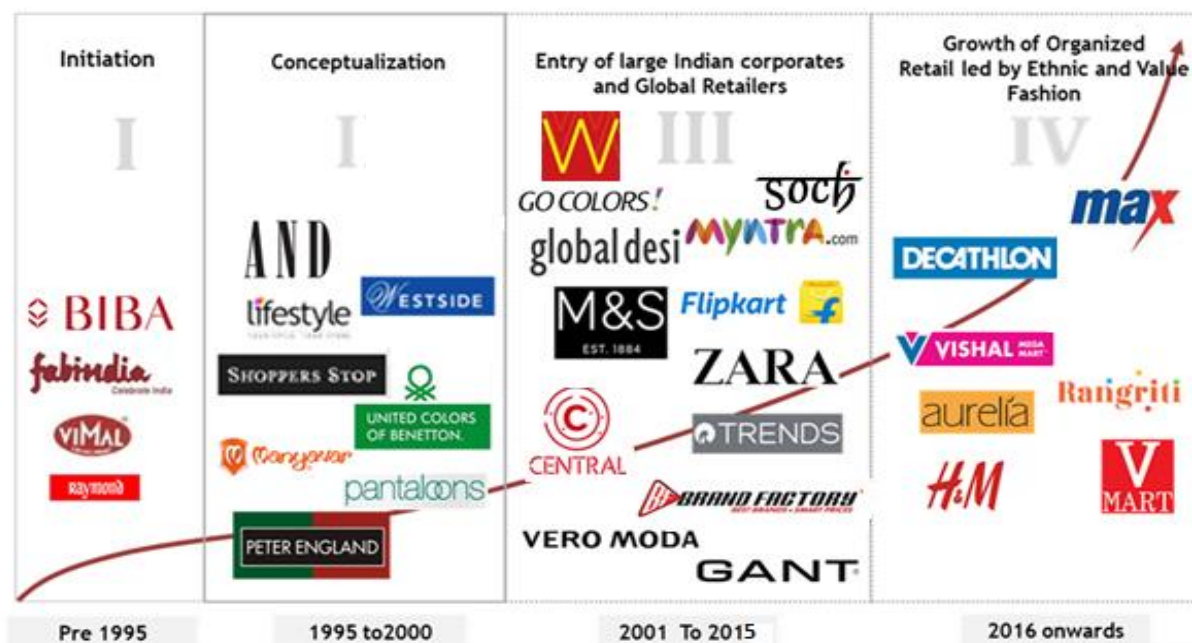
Initiation

I

BIBA
fabindia Celebrate India
VIMAL
Raymond

Pre 1995

Conceptualization

I

AND
lifestyle
WESTSIDE
SHOPPERS STOP
UNITED COLORS OF BENETTON.
Manyavar
pantaloons
PETER ENGLAND

1995 to2000

Entry of large Indian corporates and Global Retailers

III

W
GO COLORS!
soch
global desi
MYNTRA.com
M&S EST. 1884
Flipkart
ZARA
CENTRAL
TRENDS
BRAND FACTORY
VERO MODA
GANT

2001 To 2015

Growth of Organized Retail led by Ethnic and Value Fashion

IV

max
DECATHLON
VISHAL MEGA MART
aurelia
Rangriti
H&M
V MART

2016 onwards